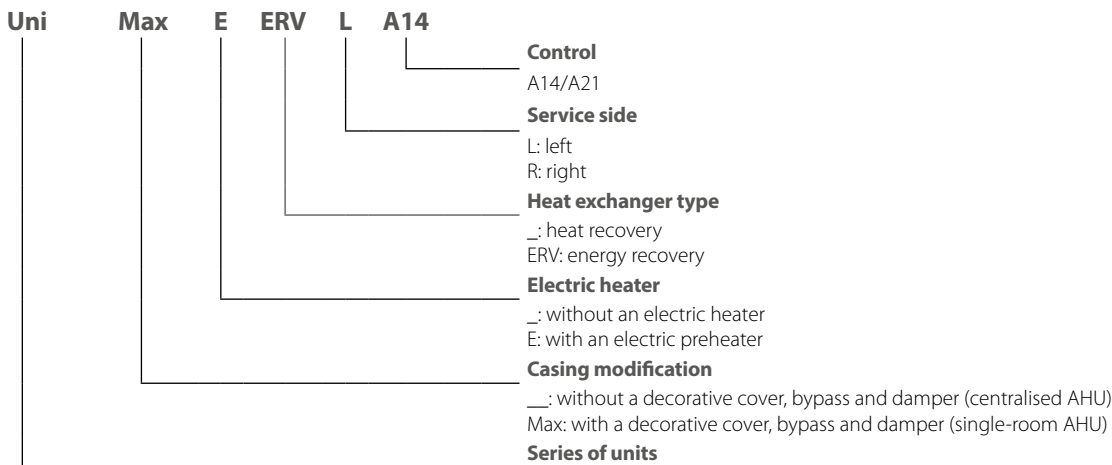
Uni Max E ERV L A14

**Control**
A14/A21

**Service side**
L: left
R: right

**Heat exchanger type**
_: heat recovery
ERV: energy recovery

**Electric heater**
_: without an electric heater
E: with an electric preheater

**Casing modification**
__: without a decorative cover, bypass and damper (centralised AHU)
Max: with a decorative cover, bypass and damper (single-room AHU)

**Series of units**